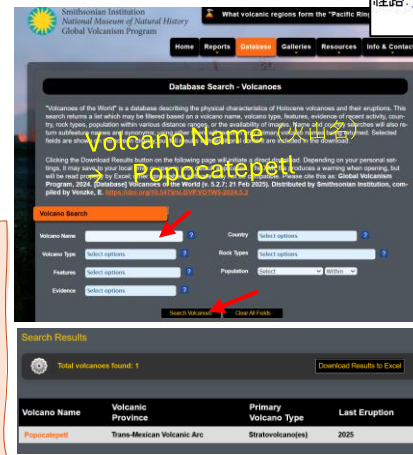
Smithsonian Institution
National Museum of Natural History
Global Volcanism Program

What volcanic regions form the "Pacific Ring

Home Reports Database Galleries Resources Info & Contact

Database Search - Volcanoes

Volcano Name（火山名）
Popocatepetl

"Volcanoes of the World" is a database describing the physical characteristics of Holocene volcanoes and their eruptions. This search returns a list which may be filtered based on a volcano name, volcano type, features, evidence of recent activity, country, rock types, population within various distance ranges, or the availability of images. Name and country searches will also return subfeature names and synonyms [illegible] fields are shown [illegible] in the download.

Clicking the Download Results button on the following page will initiate a direct download. Depending on your personal settings, it may save to your local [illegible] will be read properly by Excel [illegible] produces a warning when opening, but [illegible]. Please cite this as: Global Volcanism Program, 2024. [Database] Volcanoes of the World (v. 5.2.7; 21 Feb 2025). Distributed by Smithsonian Institution, compiled by Venzke, E. https://doi.org/10.5479/si.GVP.VOTW5-2024.5.2

Volcano Search

Volcano Name
Country Select options
Volcano Type Select options
Rock Types Select options
Features Select options
Population Select Within
Evidence Select options

Search Volcanoes Clear All Fields

Search Results

Total volcanoes found: 1

Download Results to Excel

| Volcano Name | Volcanic Province | Primary Volcano Type | Last Eruption |
|---|---|---|---|
| Popocatepetl | Trans-Mexican Volcanic Arc | Stratovolcano(es) | 2025 |